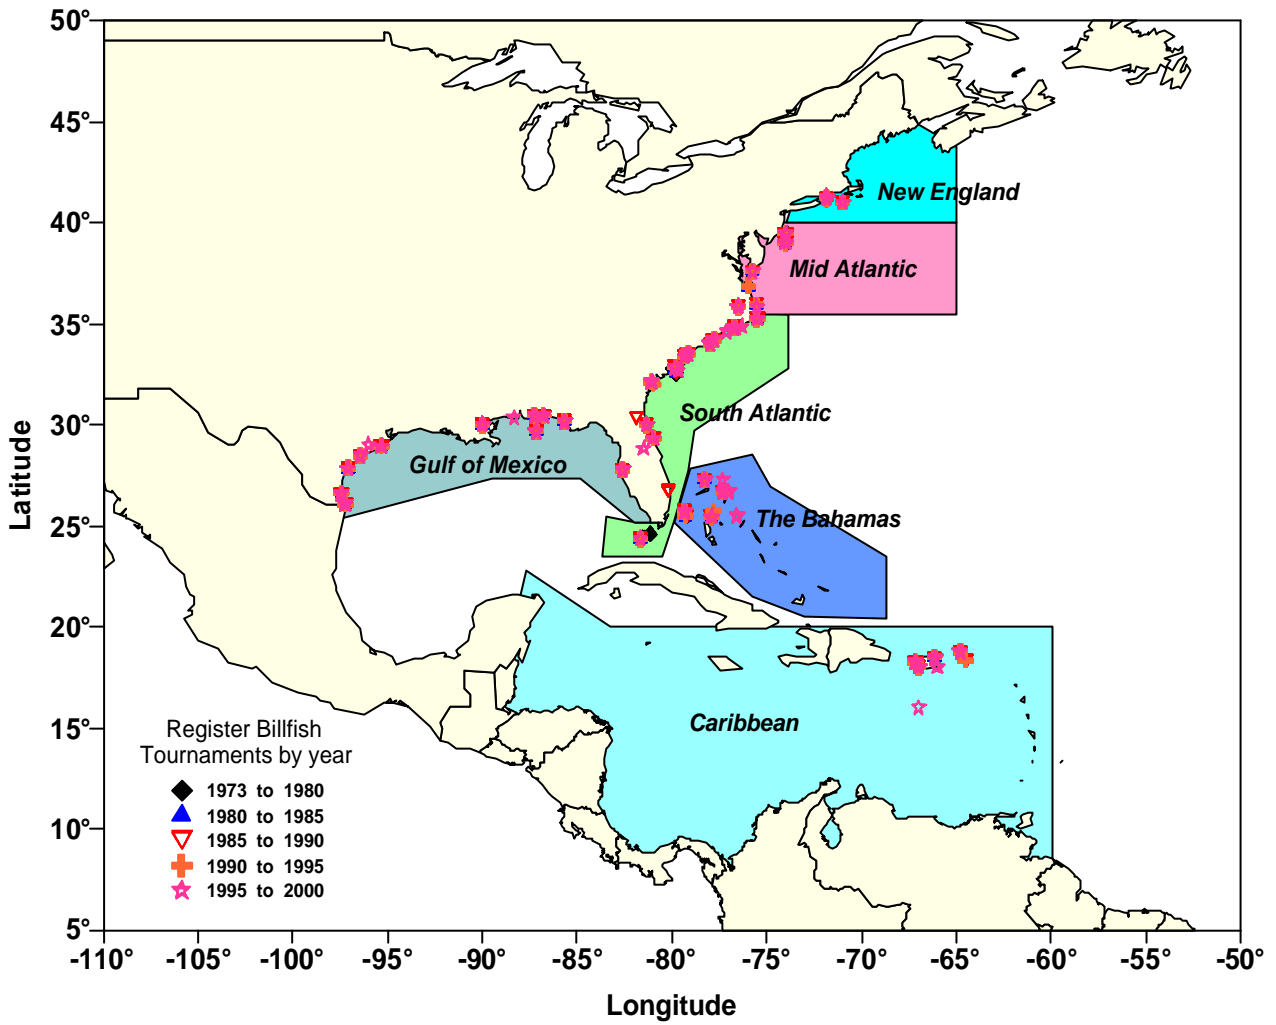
50°
45°
40°
35°
30°
25°
20°
15°
10°
5°
Latitude

New England
Mid Atlantic
South Atlantic
Gulf of Mexico
The Bahamas
Caribbean

Register Billfish Tournaments by year
1973 to 1980
1980 to 1985
1985 to 1990
1990 to 1995
1995 to 2000

-110° -105° -100° -95° -90° -85° -80° -75° -70° -65° -60° -55° -50°
Longitude